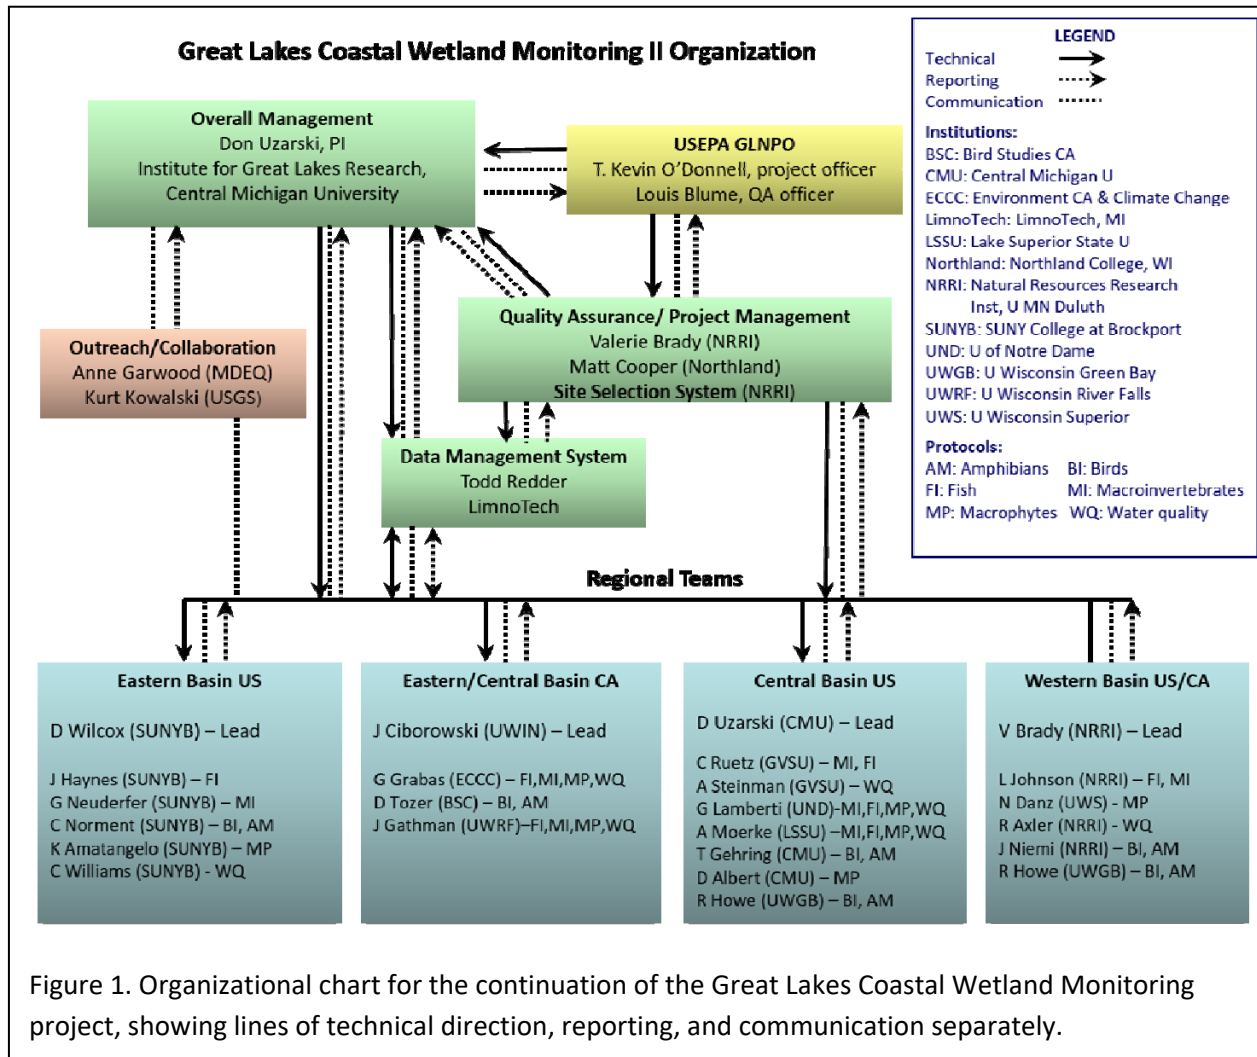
Great Lakes Coastal Wetland Monitoring II Organization

LEGEND
Technical
Reporting
Communication

Institutions:
BSC: Bird Studies CA
CMU: Central Michigan U
ECCC: Environment CA & Climate Change
LimnoTech: LimnoTech, MI
LSSU: Lake Superior State U
Northland: Northland College, WI
NRRI: Natural Resources Research Inst, U MN Duluth
SUNYB: SUNY College at Brockport
UND: U of Notre Dame
UWGB: U Wisconsin Green Bay
UWRF: U Wisconsin River Falls
UWS: U Wisconsin Superior

Protocols:
AM: Amphibians BI: Birds
FI: Fish MI: Macroinvertebrates
MP: Macrophytes WQ: Water quality

Overall Management
Don Uzarski, PI
Institute for Great Lakes Research,
Central Michigan University

USEPA GLNPO
T. Kevin O'Donnell, project officer
Louis Blume, QA officer

Outreach/Collaboration
Anne Garwood (MDEQ)
Kurt Kowalski (USGS)

Quality Assurance/ Project Management
Valerie Brady (NRRI)
Matt Cooper (Northland)
Site Selection System (NRRI)

Data Management System
Todd Redder
LimnoTech

Regional Teams

Eastern Basin US
D Wilcox (SUNYB) – Lead
J Haynes (SUNYB) – FI
G Neuderfer (SUNYB) – MI
C Norment (SUNYB) – BI, AM
K Amatangelo (SUNYB) – MP
C Williams (SUNYB) - WQ

Eastern/Central Basin CA
J Ciborowski (UWIN) – Lead
G Grabas (ECCC) – FI,MI,MP,WQ
D Tozer (BSC) – BI, AM
J Gathman (UWRF)–FI,MI,MP,WQ

Central Basin US
D Uzarski (CMU) – Lead
C Ruetz (GVSU) – MI, FI
A Steinman (GVSU) – WQ
G Lamberti (UND)–MI,FI,MP,WQ
A Moerke (LSSU) –MI,FI,MP,WQ
T Gehring (CMU) – BI, AM
D Albert (CMU) – MP
R Howe (UWGB) – BI, AM

Western Basin US/CA
V Brady (NRRI) – Lead
L Johnson (NRRI) – FI, MI
N Danz (UWS) - MP
R Axler (NRRI) - WQ
J Niemi (NRRI) – BI, AM
R Howe (UWGB) – BI, AM

Figure 1. Organizational chart for the continuation of the Great Lakes Coastal Wetland Monitoring project, showing lines of technical direction, reporting, and communication separately.